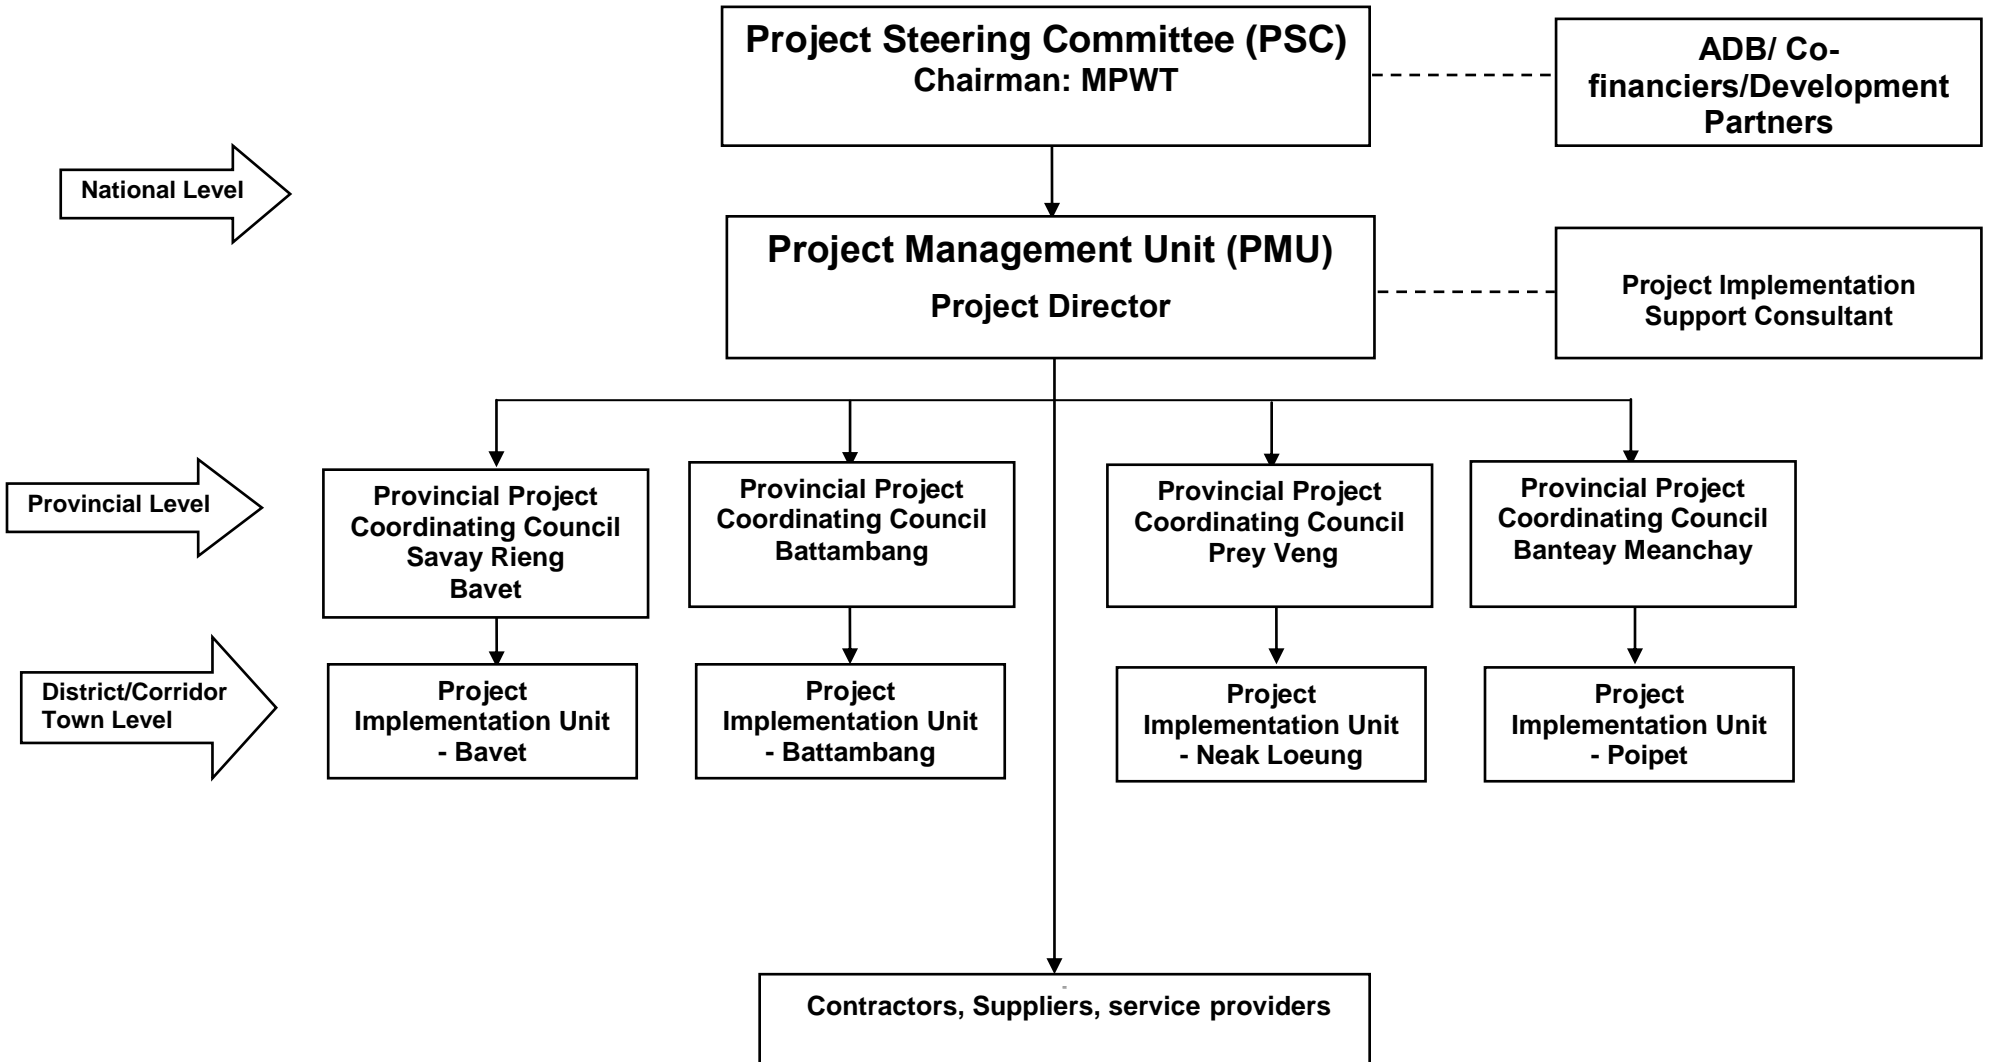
Project Steering Committee (PSC)
Chairman: MPWT

ADB/ Co-financiers/Development Partners

National Level

Project Management Unit (PMU)
Project Director

Project Implementation Support Consultant

Provincial Level

Provincial Project Coordinating Council Savay Rieng Bavet

Provincial Project Coordinating Council Battambang

Provincial Project Coordinating Council Prey Veng

Provincial Project Coordinating Council Banteay Meanchay

District/Corridor Town Level

Project Implementation Unit - Bavet

Project Implementation Unit - Battambang

Project Implementation Unit - Neak Loeung

Project Implementation Unit - Poipet

Contractors, Suppliers, service providers